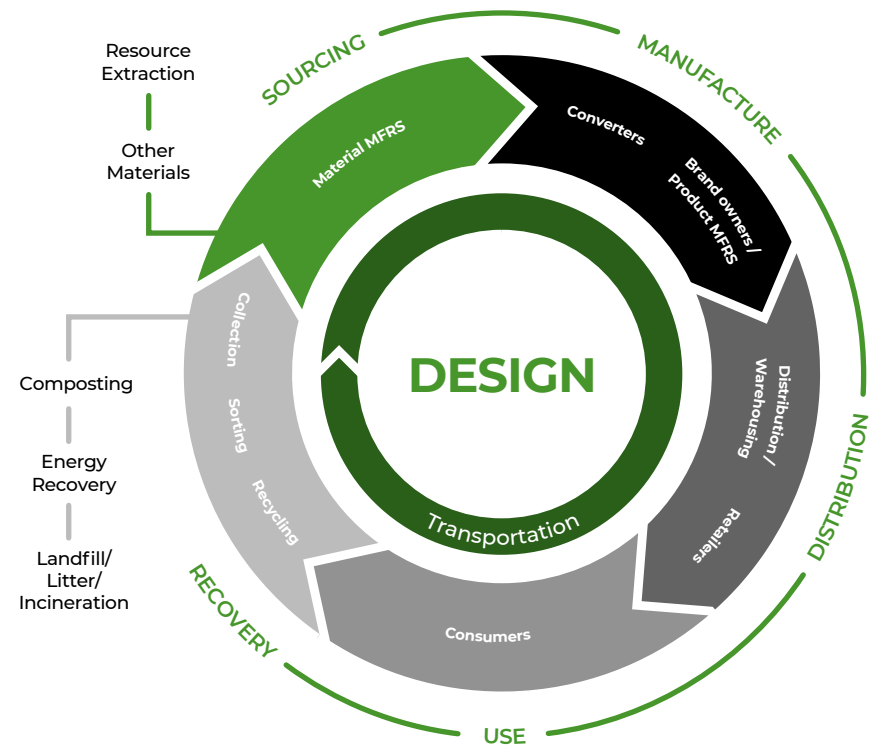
Resource Extraction

Other Materials

SOURCING

MANUFACTURE

Material MFRS

Converters

Brand owners / Product MFRS

DISTRIBUTION

Distribution / Warehousing

Retailers

DESIGN

Transportation

USE

Consumers

RECOVERY

Collection

Sorting

Recycling

Composting

Energy Recovery

Landfill/ Litter/ Incineration